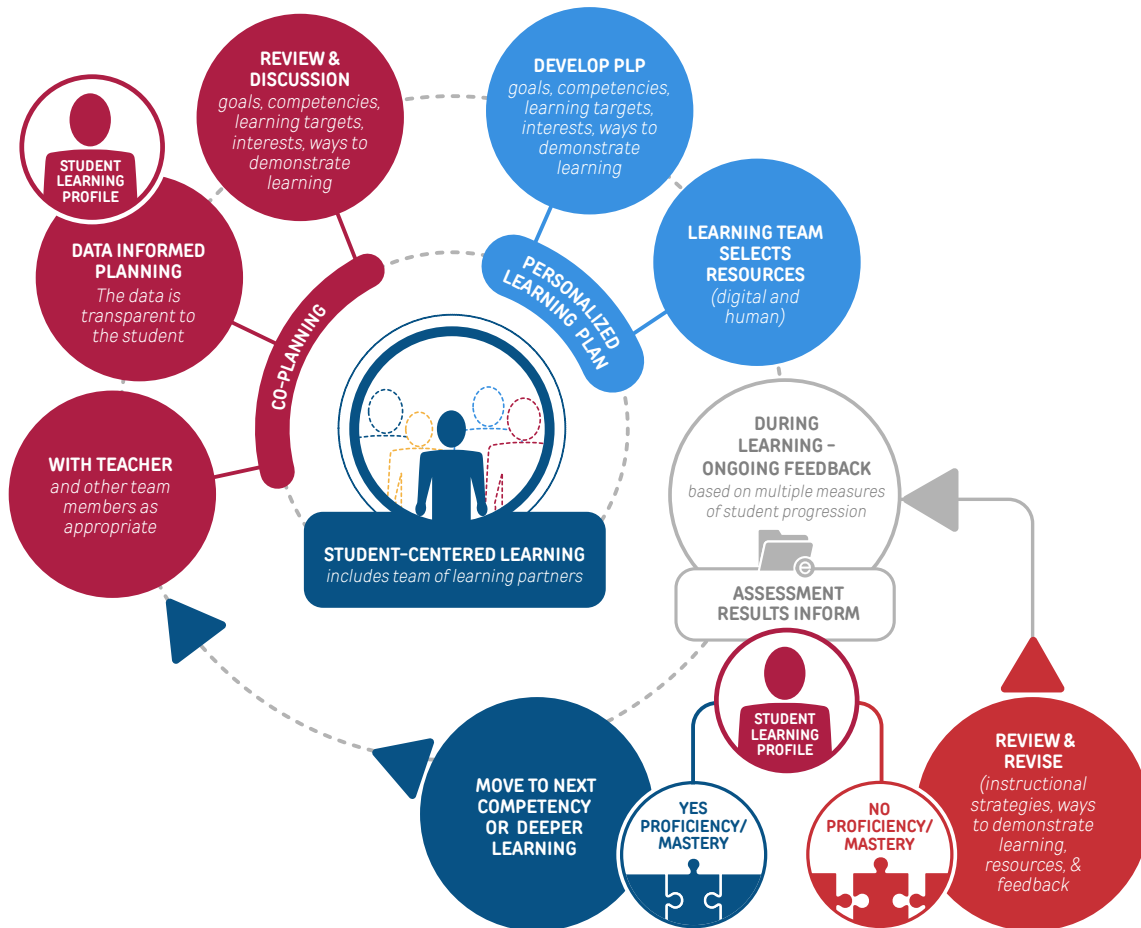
STUDENT LEARNING PROFILE

REVIEW & DISCUSSION
goals, competencies, learning targets, interests, ways to demonstrate learning

DEVELOP PLP
goals, competencies, learning targets, interests, ways to demonstrate learning

DATA INFORMED PLANNING
The data is transparent to the student

PERSONALIZED LEARNING PLAN

LEARNING TEAM SELECTS RESOURCES
(digital and human)

CO-PLANNING

WITH TEACHER
and other team members as appropriate

DURING LEARNING – ONGOING FEEDBACK
based on multiple measures of student progression

STUDENT-CENTERED LEARNING
includes team of learning partners

ASSESSMENT RESULTS INFORM

STUDENT LEARNING PROFILE

MOVE TO NEXT COMPETENCY OR DEEPER LEARNING

YES PROFICIENCY/ MASTERY

NO PROFICIENCY/ MASTERY

REVIEW & REVISE
(instructional strategies, ways to demonstrate learning, resources, & feedback